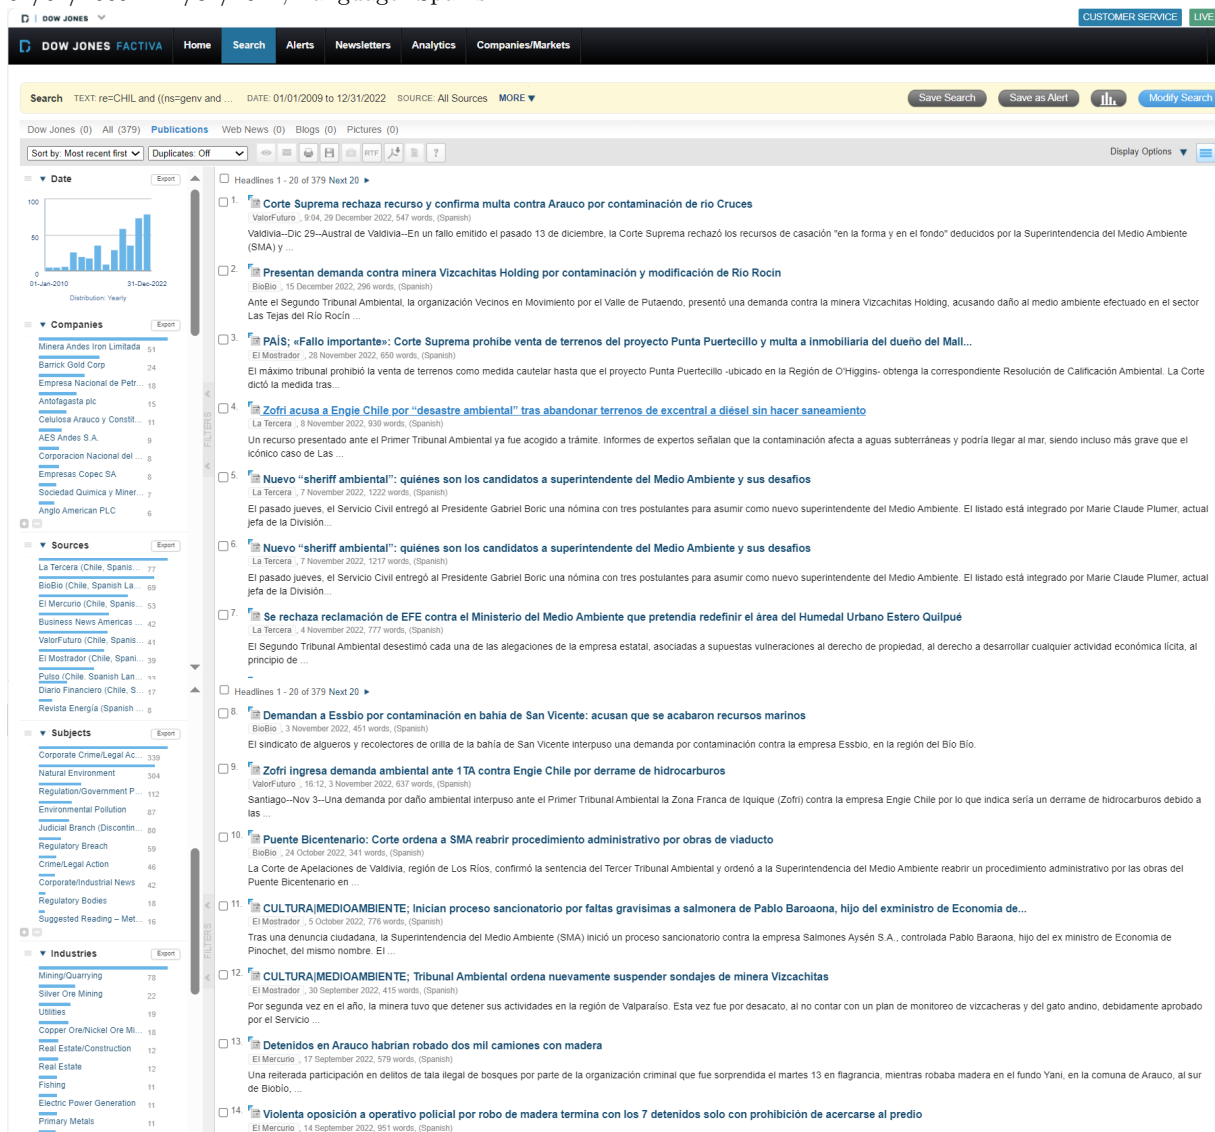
DOW JONES

CUSTOMER SERVICE LIVE

DOW JONES FACTIVA Home Search Alerts Newsletters Analytics Companies/Markets

Search TEXT: re=CHIL and ((ns=genv and ... DATE: 01/01/2009 to 12/31/2022 SOURCE: All Sources MORE

Save Search Save as Alert Modify Search

Dow Jones (0) All (379) Publications Web News (0) Blogs (0) Pictures (0)

Sort by: Most recent first Duplicates: Off

Display Options

Date Export

100
50
0
01-Jan-2010 31-Dec-2022
Distribution: Yearly

Companies Export

Minera Andes Iron Limitada 51
Barrick Gold Corp 24
Empresa Nacional de Petr... 18
Antofagasta plc 15
Celulosa Arauco y Constit... 11
AES Andes S.A. 9
Corporacion Nacional del ... 8
Empresas Copec SA 8
Sociedad Quimica y Miner... 7
Anglo American PLC 6

Sources Export

La Tercera (Chile, Spanis... 77
BioBio (Chile, Spanish La... 69
El Mercurio (Chile, Spanis... 53
Business News Americas ... 42
ValorFuturo (Chile, Spanis... 41
El Mostrador (Chile, Spani... 39
Pulso (Chile, Spanish Lan... 
Diario Financiero (Chile, S... 17
Revista Energía (Spanish ... 8

Subjects Export

Corporate Crime/Legal Ac... 339
Natural Environment 304
Regulation/Government P... 112
Environmental Pollution 87
Judicial Branch (Discontin... 80
Regulatory Breach 59
Crime/Legal Action 46
Corporate/Industrial News 42
Regulatory Bodies 18
Suggested Reading – Met... 16

Industries Export

Mining/Quarrying 78
Silver Ore Mining 22
Utilities 19
Copper Ore/Nickel Ore Mi... 18
Real Estate/Construction 12
Real Estate 12
Fishing 11
Electric Power Generation 11
Primary Metals 11

FILTERS

Headlines 1 - 20 of 379 Next 20

1. Corte Suprema rechaza recurso y confirma multa contra Arauco por contaminación de río Cruces
ValorFuturo , 9:04, 29 December 2022, 547 words, (Spanish)
Valdivia--Dic 29--Austral de Valdivia--En un fallo emitido el pasado 13 de diciembre, la Corte Suprema rechazó los recursos de casación "en la forma y en el fondo" deducidos por la Superintendencia del Medio Ambiente (SMA) y ...

2. Presentan demanda contra minera Vizcachitas Holding por contaminación y modificación de Río Rocín
BioBio , 15 December 2022, 296 words, (Spanish)
Ante el Segundo Tribunal Ambiental, la organización Vecinos en Movimiento por el Valle de Putaendo, presentó una demanda contra la minera Vizcachitas Holding, acusando daño al medio ambiente efectuado en el sector Las Tejas del Río Rocín ...

3. PAÍS; «Fallo importante»: Corte Suprema prohíbe venta de terrenos del proyecto Punta Puertecillo y multa a inmobiliaria del dueño del Mall...
El Mostrador , 28 November 2022, 650 words, (Spanish)
El máximo tribunal prohibió la venta de terrenos como medida cautelar hasta que el proyecto Punta Puertecillo -ubicado en la Región de O'Higgins- obtenga la correspondiente Resolución de Calificación Ambiental. La Corte dictó la medida tras...

4. Zofri acusa a Engie Chile por "desastre ambiental" tras abandonar terrenos de excentral a diésel sin hacer saneamiento
La Tercera , 8 November 2022, 930 words, (Spanish)
Un recurso presentado ante el Primer Tribunal Ambiental ya fue acogido a trámite. Informes de expertos señalan que la contaminación afecta a aguas subterráneas y podría llegar al mar, siendo incluso más grave que el icónico caso de Las ...

5. Nuevo "sheriff ambiental": quiénes son los candidatos a superintendente del Medio Ambiente y sus desafíos
La Tercera , 7 November 2022, 1222 words, (Spanish)
El pasado jueves, el Servicio Civil entregó al Presidente Gabriel Boric una nómina con tres postulantes para asumir como nuevo superintendente del Medio Ambiente. El listado está integrado por Marie Claude Plumer, actual jefa de la División...

6. Nuevo "sheriff ambiental": quiénes son los candidatos a superintendente del Medio Ambiente y sus desafíos
La Tercera , 7 November 2022, 1217 words, (Spanish)
El pasado jueves, el Servicio Civil entregó al Presidente Gabriel Boric una nómina con tres postulantes para asumir como nuevo superintendente del Medio Ambiente. El listado está integrado por Marie Claude Plumer, actual jefa de la División...

7. Se rechaza reclamación de EFE contra el Ministerio del Medio Ambiente que pretendía redefinir el área del Humedal Urbano Estero Quilpué
La Tercera , 4 November 2022, 777 words, (Spanish)
El Segundo Tribunal Ambiental desestimó cada una de las alegaciones de la empresa estatal, asociadas a supuestas vulneraciones al derecho de propiedad, al derecho a desarrollar cualquier actividad económica lícita, al principio de ...

Headlines 1 - 20 of 379 Next 20

8. Demandan a Essbio por contaminación en bahía de San Vicente: acusan que se acabaron recursos marinos
BioBio , 3 November 2022, 451 words, (Spanish)
El sindicato de algueros y recolectores de orilla de la bahía de San Vicente interpuso una demanda por contaminación contra la empresa Essbio, en la región del Bío Bío.

9. Zofri ingresa demanda ambiental ante 1TA contra Engie Chile por derrame de hidrocarburos
ValorFuturo , 16:12, 3 November 2022, 637 words, (Spanish)
Santiago--Nov 3--Una demanda por daño ambiental interpuso ante el Primer Tribunal Ambiental la Zona Franca de Iquique (Zofri) contra la empresa Engie Chile por lo que indica sería un derrame de hidrocarburos debido a las ...

10. Puente Bicentenario: Corte ordena a SMA reabrir procedimiento administrativo por obras de viaducto
BioBio , 24 October 2022, 341 words, (Spanish)
La Corte de Apelaciones de Valdivia, región de Los Ríos, confirmó la sentencia del Tercer Tribunal Ambiental y ordenó a la Superintendencia del Medio Ambiente reabrir un procedimiento administrativo por las obras del Puente Bicentenario en ...

11. CULTURA|MEDIOAMBIENTE; Inician proceso sancionatorio por faltas gravísimas a salmonera de Pablo Baraona, hijo del exministro de Economía de...
El Mostrador , 5 October 2022, 776 words, (Spanish)
Tras una denuncia ciudadana, la Superintendencia del Medio Ambiente (SMA) inició un proceso sancionatorio contra la empresa Salmones Aysén S.A., controlada Pablo Baraona, hijo del ex ministro de Economía de Pinochet, del mismo nombre. El ...

12. CULTURA|MEDIOAMBIENTE; Tribunal Ambiental ordena nuevamente suspender sondajes de minera Vizcachitas
El Mostrador , 30 September 2022, 415 words, (Spanish)
Por segunda vez en el año, la minera tuvo que detener sus actividades en la región de Valparaíso. Esta vez fue por desacato, al no contar con un plan de monitoreo de vizcacheras y del gato andino, debidamente aprobado por el Servicio ...

13. Detenidos en Arauco habrían robado dos mil camiones con madera
El Mercurio , 17 September 2022, 579 words, (Spanish)
Una reiterada participación en delitos de tala ilegal de bosques por parte de la organización criminal que fue sorprendida el martes 13 en flagrancia, mientras robaba madera en el fundo Yani, en la comuna de Arauco, al sur de Biobío, ...

14. Violenta oposición a operativo policial por robo de madera termina con los 7 detenidos solo con prohibición de acercarse al predio
El Mercurio , 14 September 2022, 951 words, (Spanish)